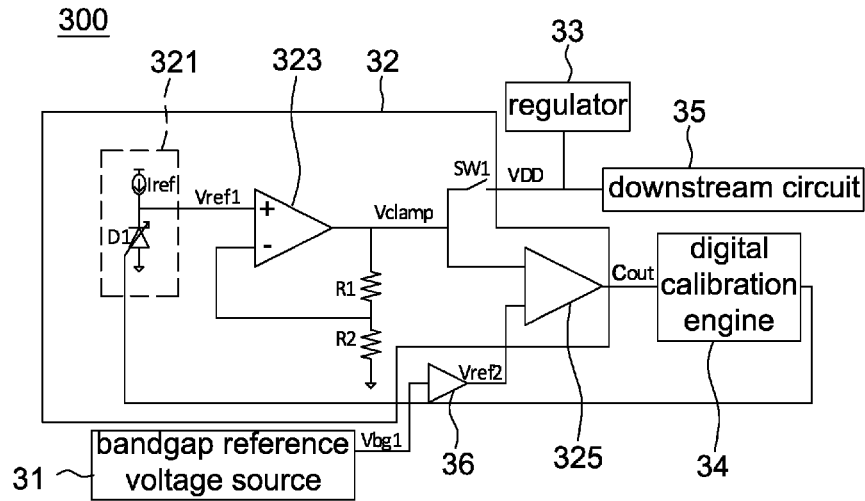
300

321

323

32

33

regulator

35

Iref

Vref1

+

-

SW1

VDD

downstream circuit

D1

Vclamp

R1

R2

Cout

digital calibration engine

Vref2

bandgap reference voltage source

Vbg1

31

36

325

34